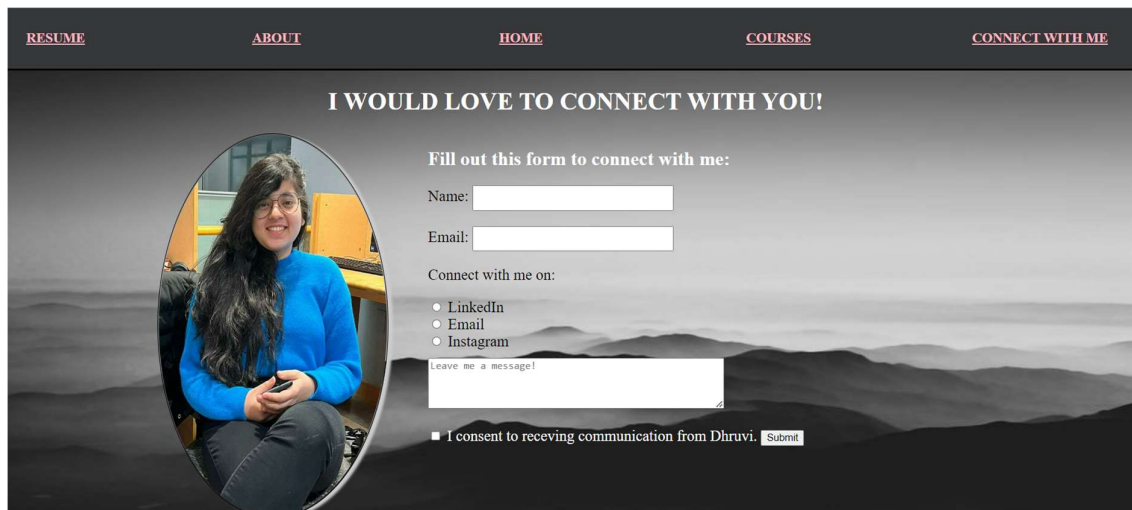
RESUME ABOUT HOME COURSES CONNECT WITH ME

I WOULD LOVE TO CONNECT WITH YOU!

Fill out this form to connect with me:

Name:

Email:

Connect with me on:

LinkedIn
Email
Instagram

Leave me a message!

I consent to receving communication from Dhruvi. Submit